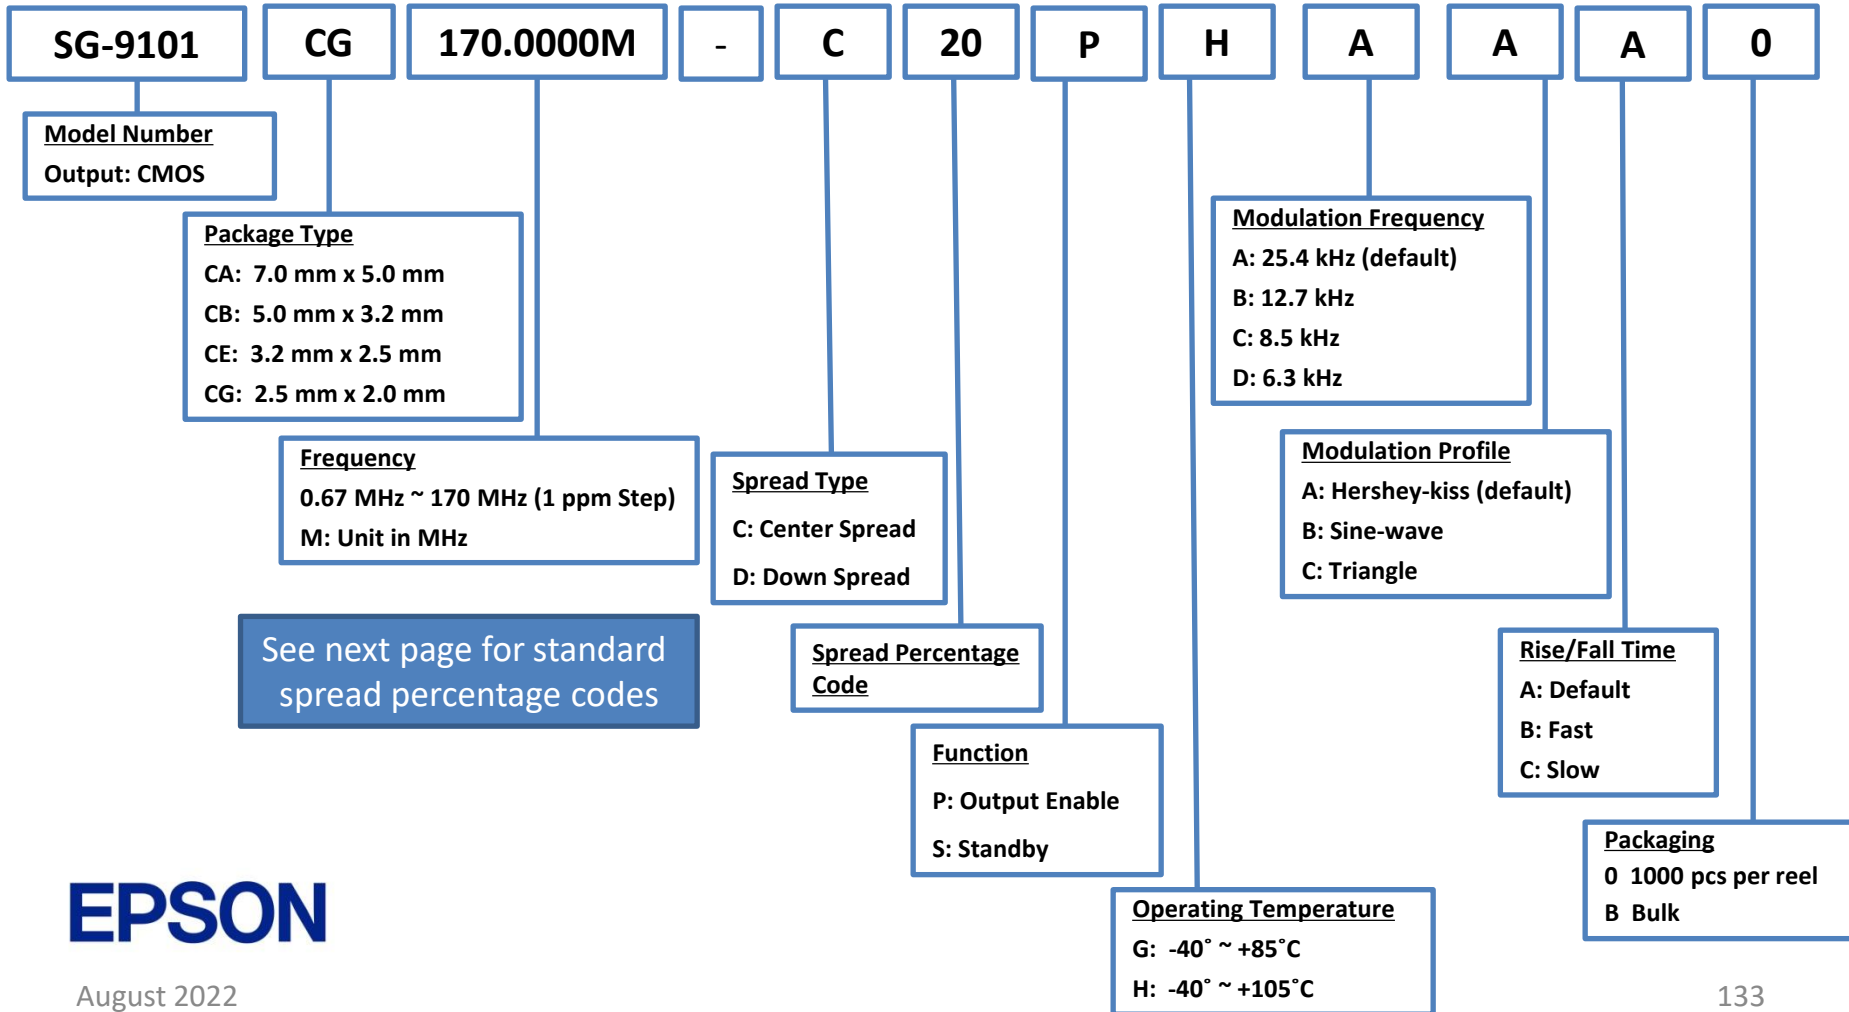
SG-9101 | CG | 170.0000M | - | C | 20 | P | H | A | A | A | 0

Model Number
Output: CMOS

Package Type
CA: 7.0 mm x 5.0 mm
CB: 5.0 mm x 3.2 mm
CE: 3.2 mm x 2.5 mm
CG: 2.5 mm x 2.0 mm

Frequency
0.67 MHz ~ 170 MHz (1 ppm Step)
M: Unit in MHz

See next page for standard spread percentage codes

Spread Type
C: Center Spread
D: Down Spread

Spread Percentage Code

Function
P: Output Enable
S: Standby

Operating Temperature
G: -40˚ ~ +85˚C
H: -40˚ ~ +105˚C

Modulation Frequency
A: 25.4 kHz (default)
B: 12.7 kHz
C: 8.5 kHz
D: 6.3 kHz

Modulation Profile
A: Hershey-kiss (default)
B: Sine-wave
C: Triangle

Rise/Fall Time
A: Default
B: Fast
C: Slow

Packaging
0 1000 pcs per reel
B Bulk

EPSON

August 2022

133